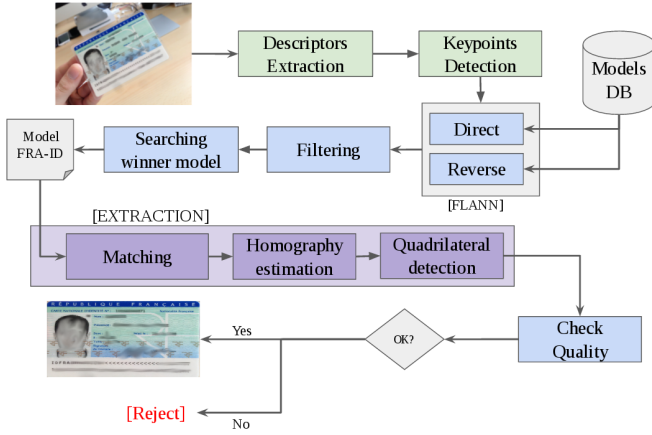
Descriptors Extraction

Keypoints Detection

Models DB

Direct

Reverse

[FLANN]

Filtering

Searching winner model

Model FRA-ID

[EXTRACTION]

Matching

Homography estimation

Quadrilateral detection

RÉPUBLIQUE FRANÇAISE

Yes

OK?

Check Quality

[Reject]

No